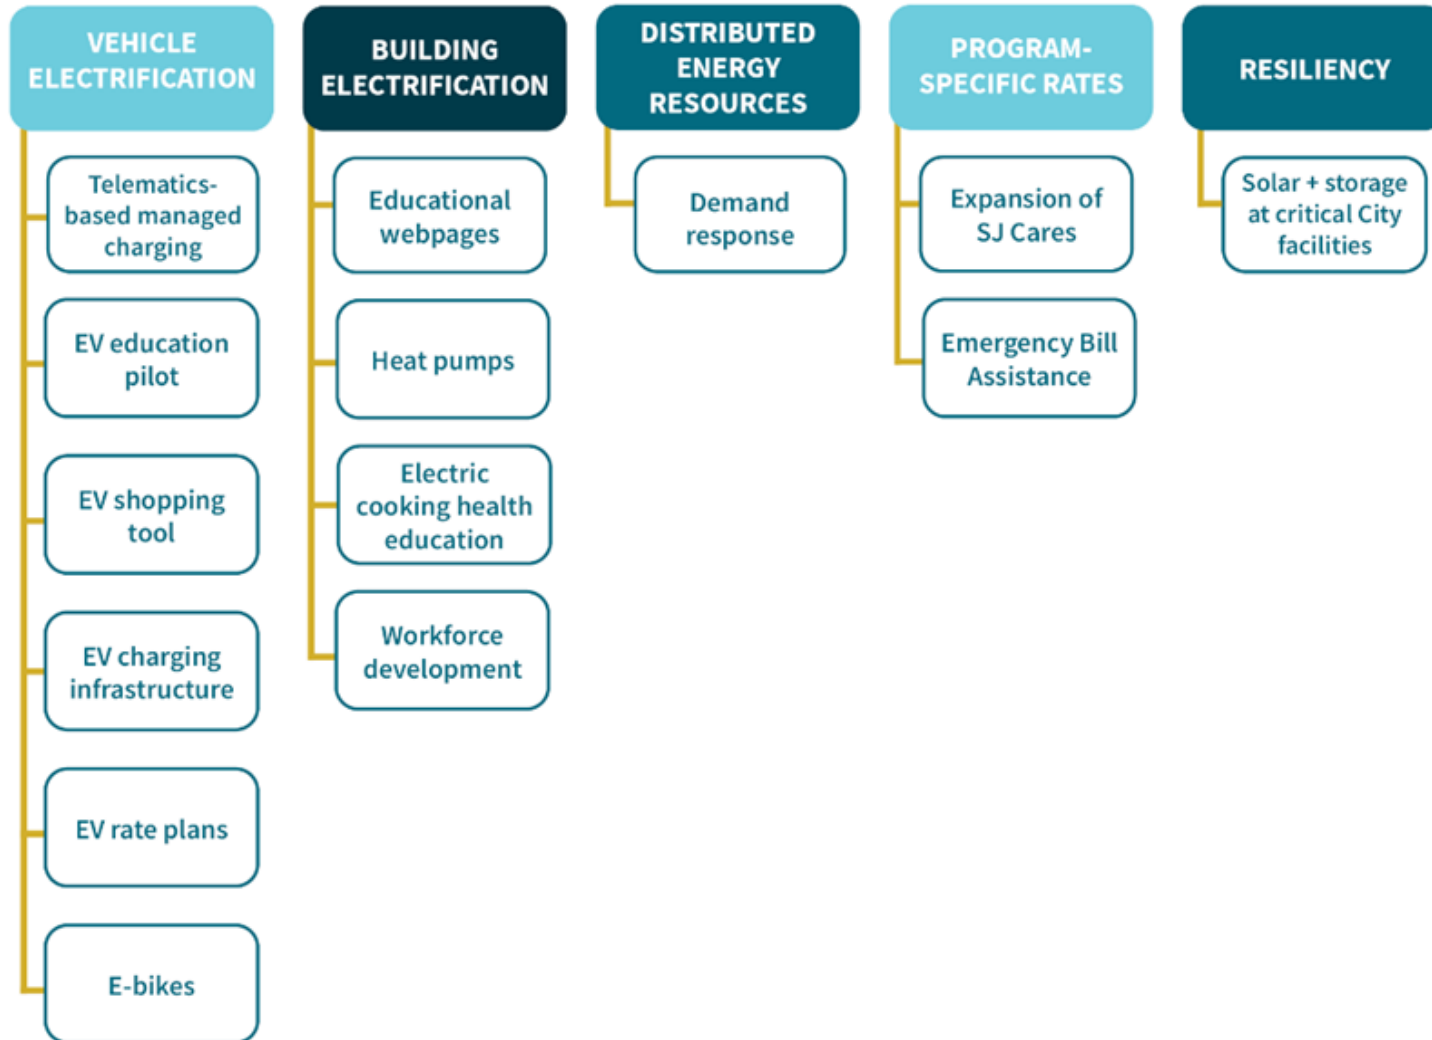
VEHICLE ELECTRIFICATION

Telematics-based managed charging

EV education pilot

EV shopping tool

EV charging infrastructure

EV rate plans

E-bikes

BUILDING ELECTRIFICATION

Educational webpages

Heat pumps

Electric cooking health education

Workforce development

DISTRIBUTED ENERGY RESOURCES

Demand response

PROGRAM-SPECIFIC RATES

Expansion of SJ Cares

Emergency Bill Assistance

RESILIENCY

Solar + storage at critical City facilities